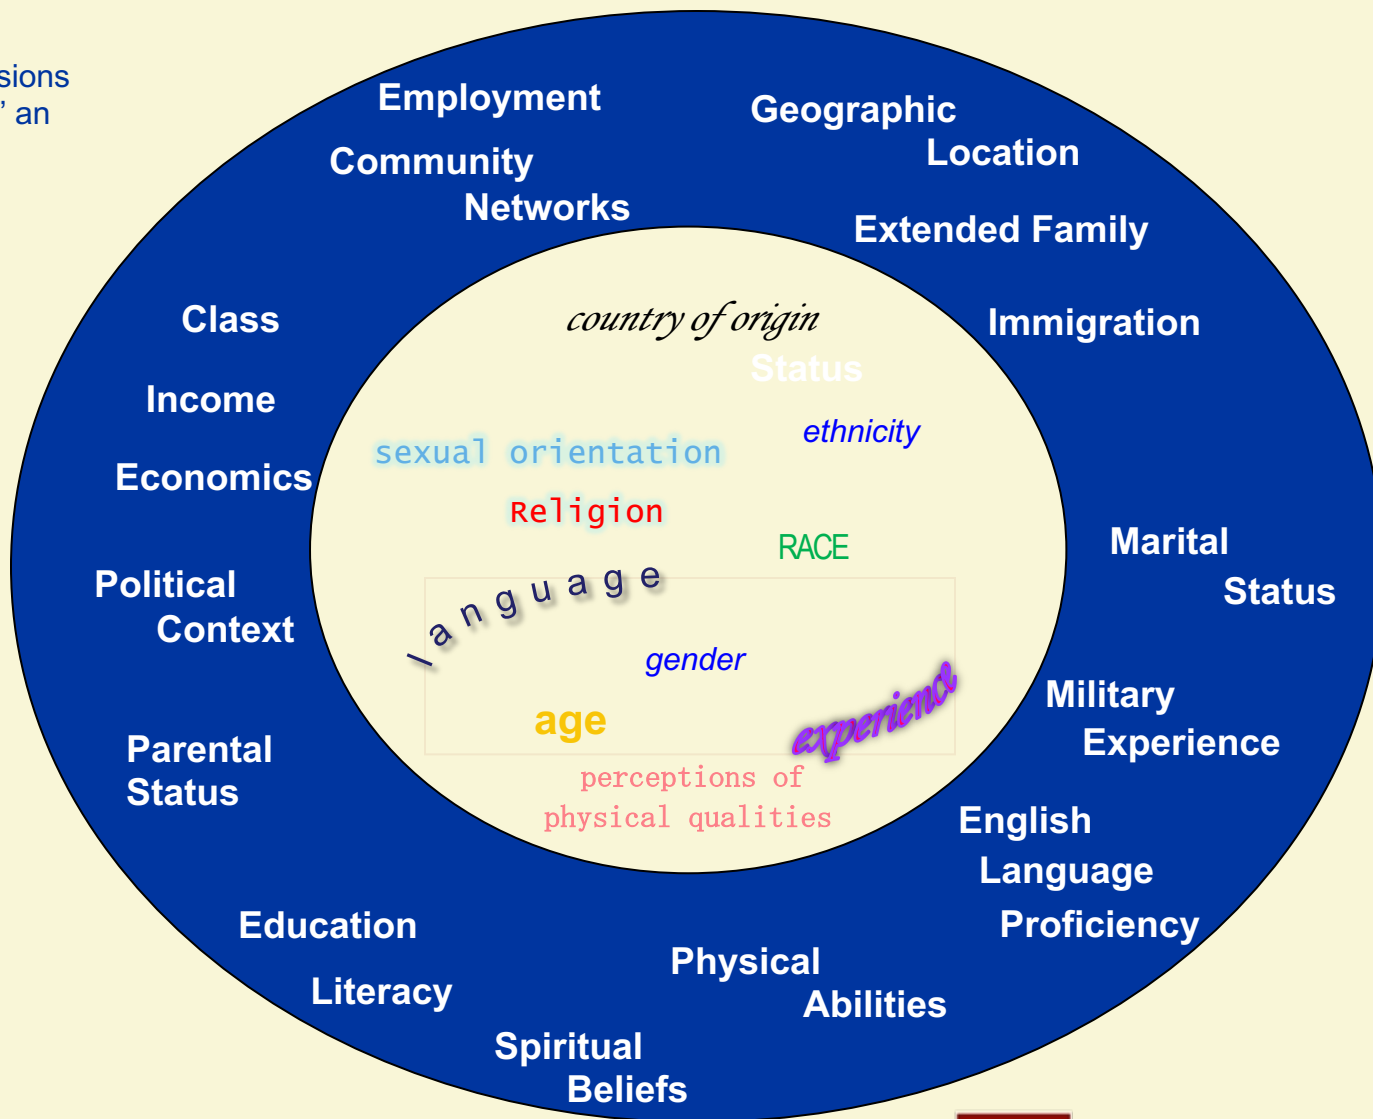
sions
' an

Employment

Community Networks

Geographic Location

Extended Family

Immigration

Class

Income

Economics

Political Context

Parental Status

Education

Literacy

Spiritual Beliefs

Physical Abilities

English Language Proficiency

Military Experience

Marital Status

country of origin

Status

ethnicity

sexual orientation

Religion

RACE

language

gender

age

experience

perceptions of physical qualities